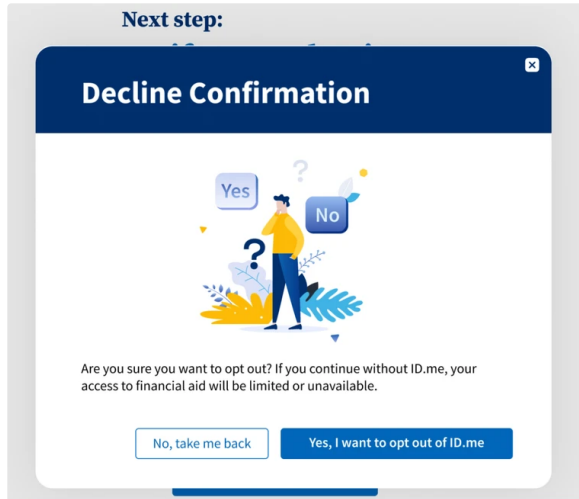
Next step:

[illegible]

Decline Confirmation

Yes

No

?

?

Are you sure you want to opt out? If you continue without ID.me, your access to financial aid will be limited or unavailable.

No, take me back

Yes, I want to opt out of ID.me